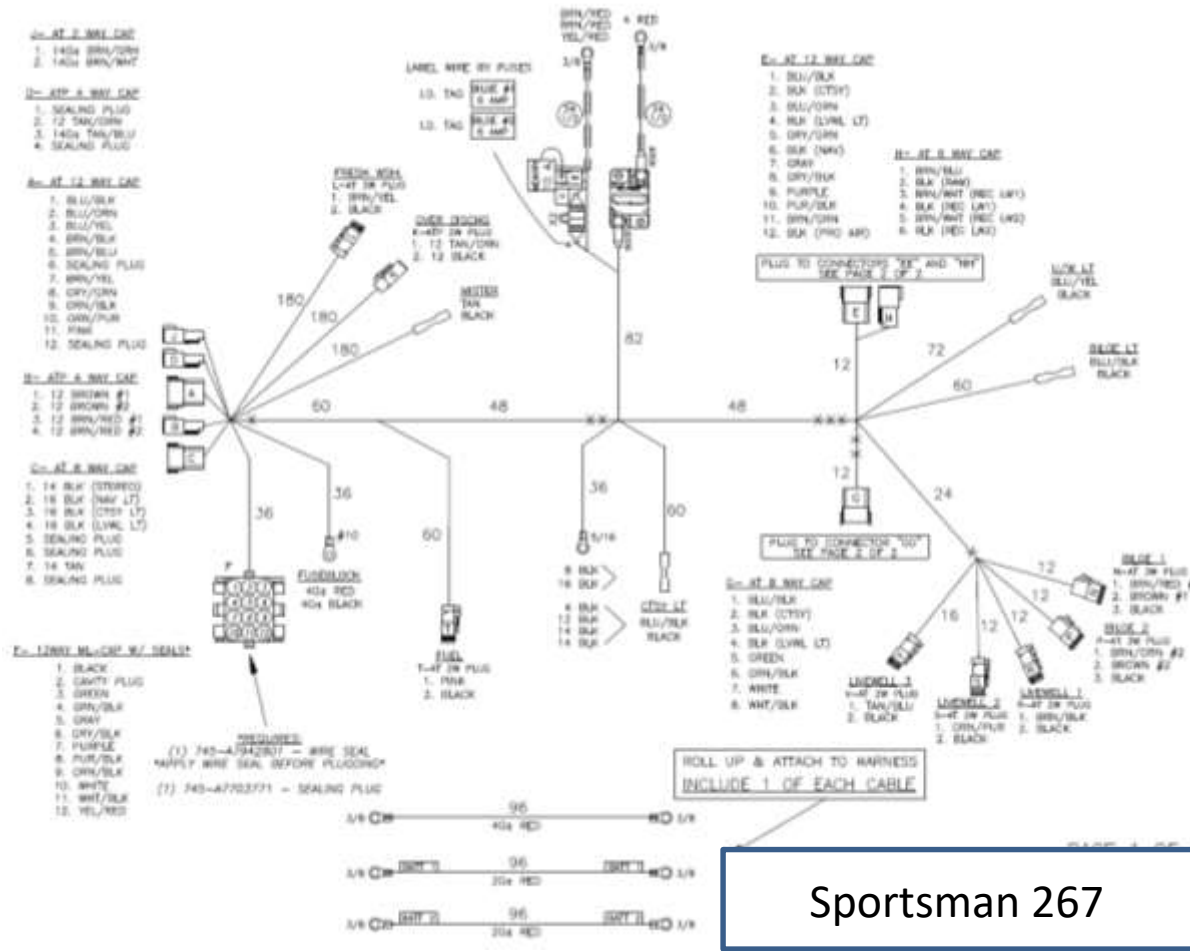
J= AT 2 WAY CAP
1. 14Ga BRN/ORN
2. 14Ga BRN/WHT

D= ATP 4 WAY CAP
1. SEALING PLUG
2. 12 TAN/ORN
3. 14Ga TAN/BLU
4. SEALING PLUG

A= AT 12 WAY CAP
1. BLU/BLK
2. BLU/ORN
3. BLU/YEL
4. BRN/BLK
5. BRN/BLU
6. SEALING PLUG
7. BRN/YEL
8. GRY/ORN
9. ORN/BLK
10. ORN/PUR
11. PINK
12. SEALING PLUG

B= ATP 4 WAY CAP
1. 12 BROWN #1
2. 12 BROWN #2
3. 12 BRN/RED #1
4. 12 BRN/RED #2

C= AT 8 WAY CAP
1. 14 BLK (STEREO)
2. 16 BLK (NAV LT)
3. 16 BLK (CTSY LT)
4. 16 BLK (LVWL LT)
5. SEALING PLUG
6. SEALING PLUG
7. 14 TAN
8. SEALING PLUG

F= 12WAY ML-CAP W/ SEALS*
1. BLACK
2. CAVITY PLUG
3. GREEN
4. GRN/BLK
5. GRAY
6. GRY/BLK
7. PURPLE
8. PUR/BLK
9. ORN/BLK
10. WHITE
11. WHT/BLK
12. YEL/RED

BRN/RED
BRN/RED
YEL/RED
4 RED
3/8
3/8

LABEL WIRE BY FUSE:
I.D. TAG BILGE #1 5 AMP
I.D. TAG BILGE #2 5 AMP

FRESH WSH.
L=AT 2W PLUG
1. BRN/YEL
2. BLACK

OVER BRDING
K=ATP 2W PLUG
1. 12 TAN/ORN
2. 12 BLACK

MISTER
TAN
BLACK

180
180
180
50
48
48
62
36
36
60
60
36
12
72
60
12
24
12
12
12
16

E= AT 12 WAY CAP
1. BLU/BLK
2. BLK (CTSY)
3. BLU/ORN
4. BLK (LVWL LT)
5. GRY/ORN
6. BLK (NAV)
7. GRAY
8. GRY/BLK
9. PURPLE
10. PUR/BLK
11. BRN/ORN
12. BLK (PRO AIR)

H= AT 6 WAY CAP
1. BRN/BLU
2. BLK (RAW)
3. BRN/WHT (REC LW1)
4. BLK (REC LW1)
5. BRN/WHT (REC LW2)
6. BLK (REC LW2)

PLUG TO CONNECTORS "EE" AND "HH" SEE PAGE 2 OF 2

E
H

U/W LT
BLU/YEL
BLACK

BILGE LT
BLU/BLK
BLACK

G

PLUG TO CONNECTOR "GG" SEE PAGE 2 OF 2

P

#10
FUSEBLOCK
4Ga RED
4Ga BLACK

FUEL
T=AT 2W PLUG
1. PINK
2. BLACK

5/16
8 BLK
16 BLK
4 BLK
12 BLK
14 BLK
14 BLK

CTSY LT
BLU/BLK
BLACK

G= AT 8 WAY CAP
1. BLU/BLK
2. BLK (CTSY)
3. BLU/ORN
4. BLK (LVWL LT)
5. GREEN
6. ORN/BLK
7. WHITE
8. WHT/BLK

BILGE 1
N=AT 2W PLUG
1. BRN/RED #1
2. BROWN #1
3. BLACK

BILGE 2
P=AT 2W PLUG
1. BRN/ORN #2
2. BROWN #2
3. BLACK

LIVEWELL 3
V=AT 2W PLUG
1. TAN/BLU
2. BLACK

LIVEWELL 2
S=AT 2W PLUG
1. ORN/PUR
2. BLACK

LIVEWELL 1
R=AT 2W PLUG
1. BRN/BLK
2. BLACK

REQUIRES:
(1) 745-A7942801 - WIRE SEAL
*APPLY WIRE SEAL BEFORE PLUGGING*
(1) 745-A7703771 - SEALING PLUG

ROLL UP & ATTACH TO HARNESS
INCLUDE 1 OF EACH CABLE

3/8
96
4Ga RED
3/8

3/8
BATT 1
96
2Ga RED
BATT 1
3/8

3/8
BATT 2
96
2Ga RED
BATT 2
3/8

PAGE 1 OF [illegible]

Sportsman 267